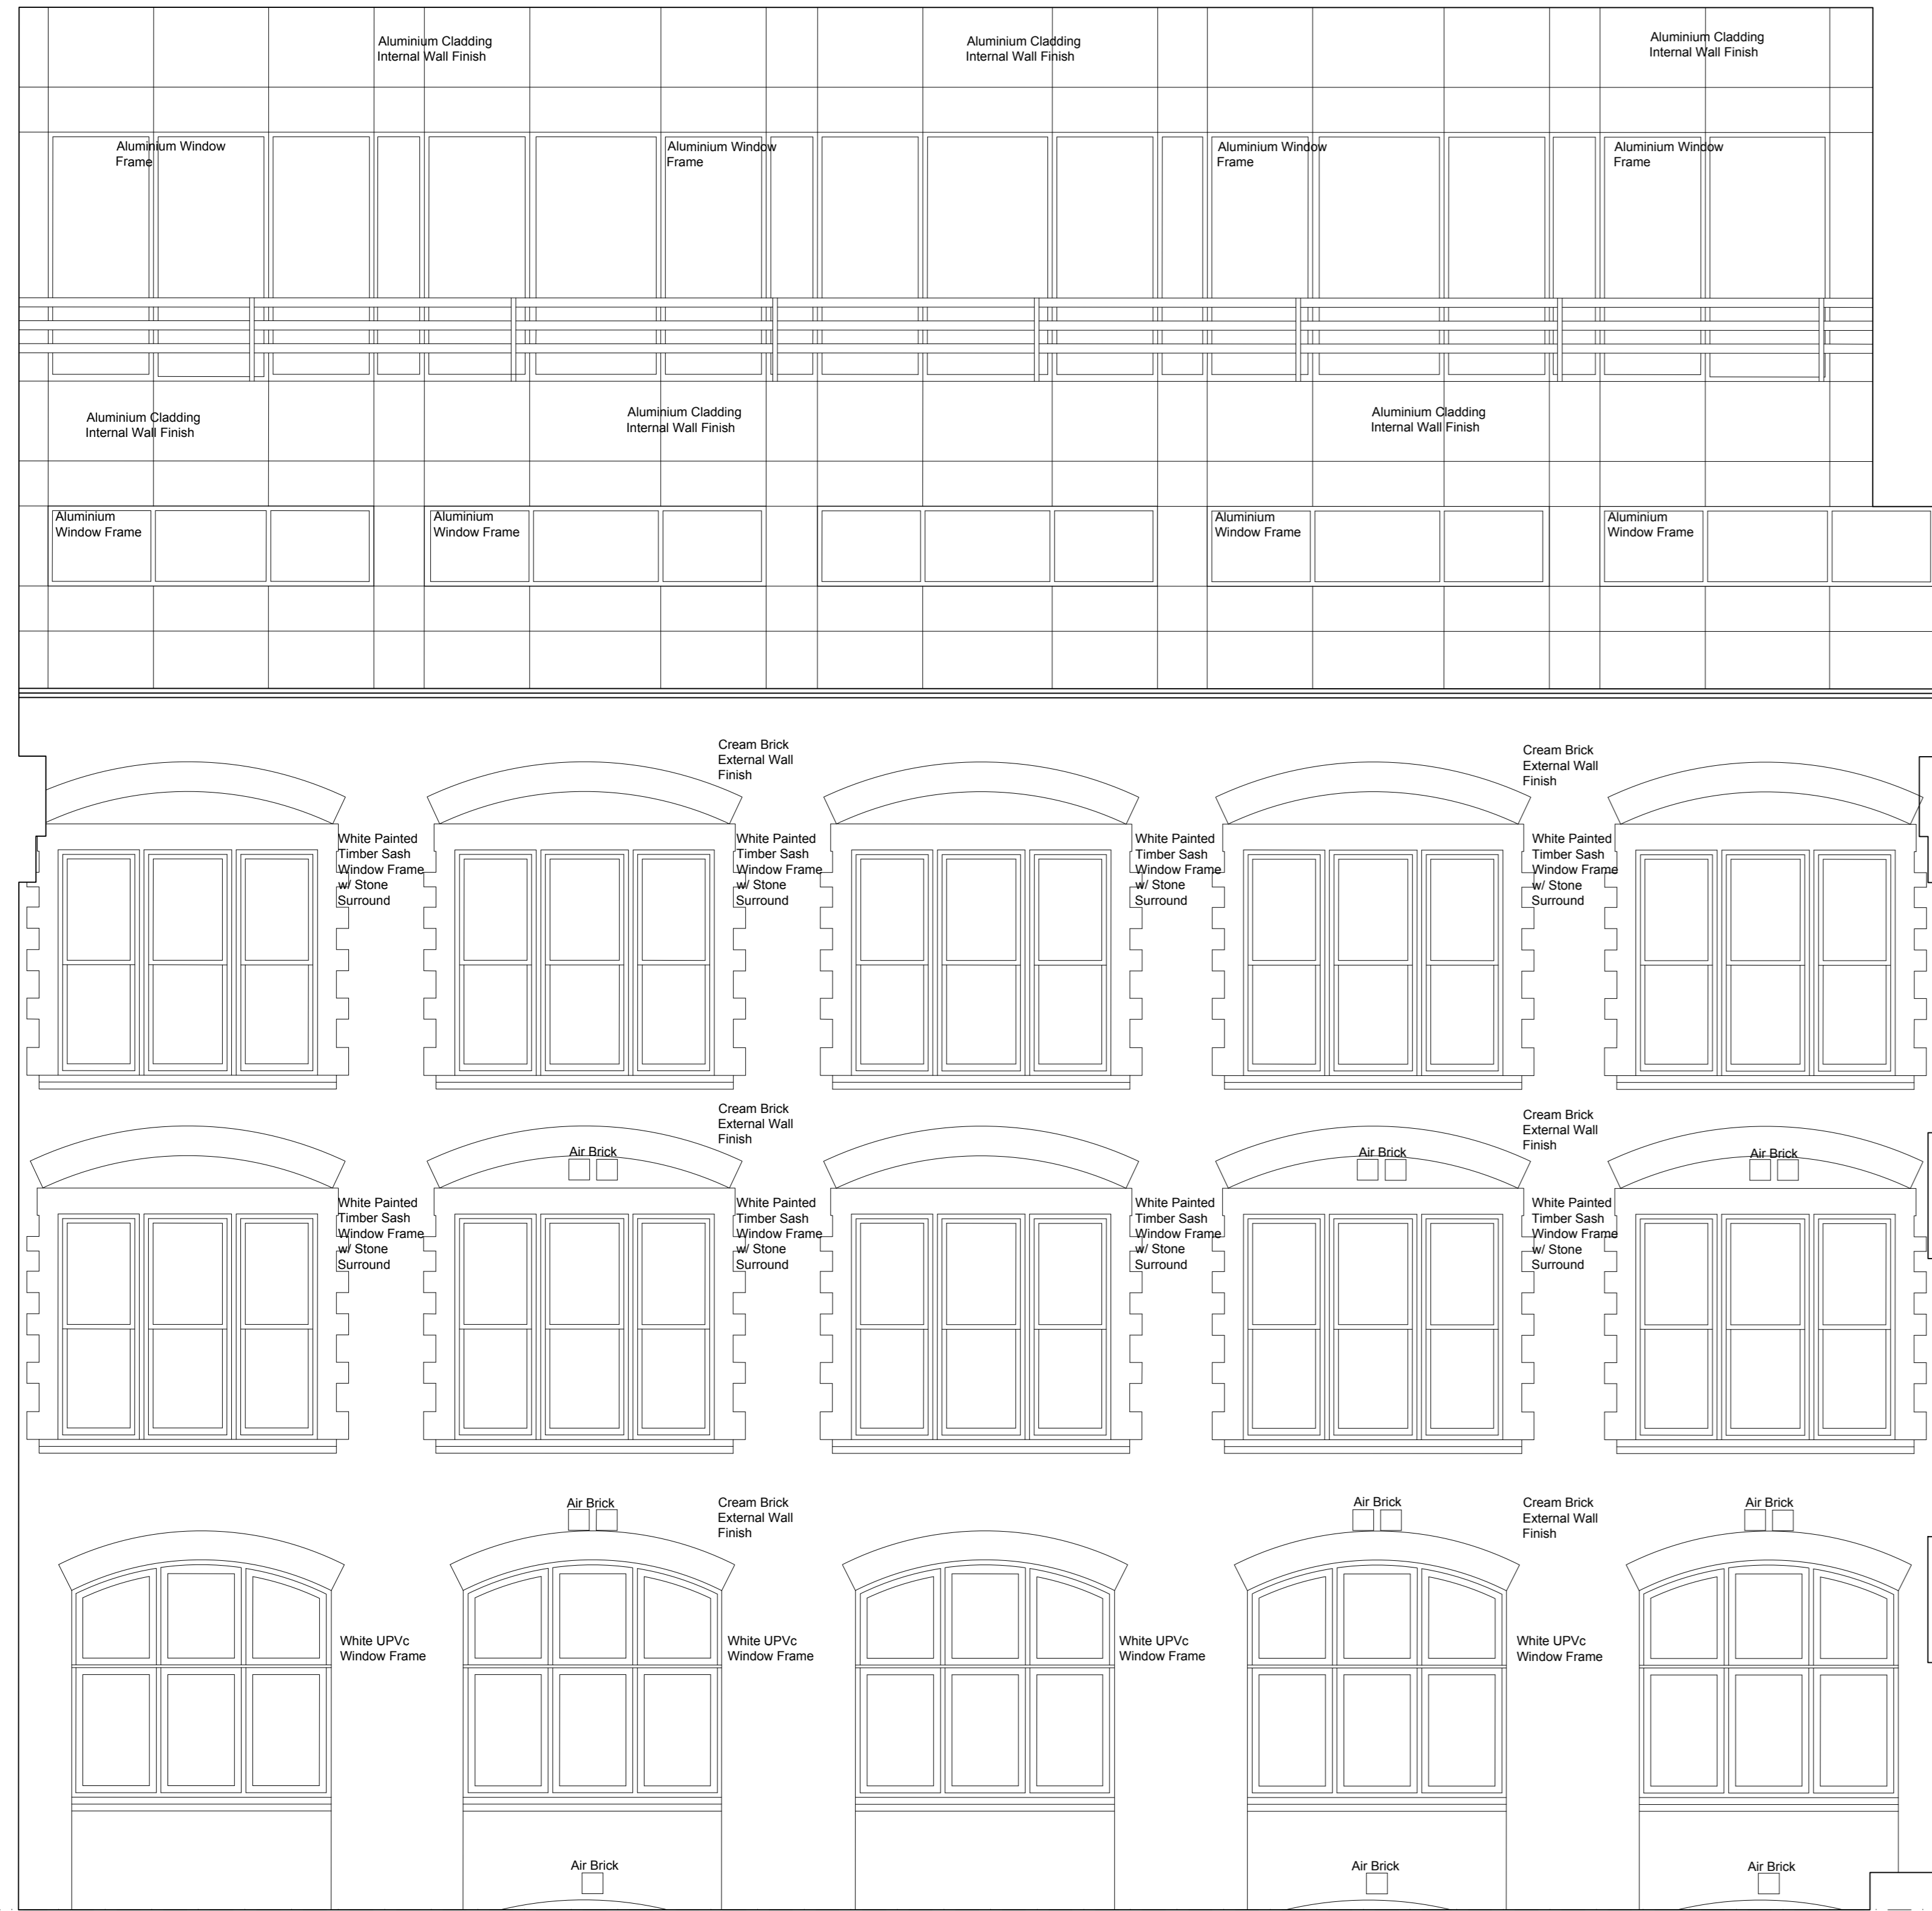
Aluminium Cladding Internal Wall Finish

Aluminium Cladding Internal Wall Finish

Aluminium Cladding Internal Wall Finish

Aluminium Window Frame

Aluminium Window Frame

Aluminium Window Frame

Aluminium Window Frame

Aluminium Cladding Internal Wall Finish

Aluminium Cladding Internal Wall Finish

Aluminium Cladding Internal Wall Finish

Aluminium Window Frame

Aluminium Window Frame

Aluminium Window Frame

Aluminium Window Frame

Cream Brick External Wall Finish

Cream Brick External Wall Finish

White Painted Timber Sash Window Frame w/ Stone Surround

White Painted Timber Sash Window Frame w/ Stone Surround

White Painted Timber Sash Window Frame w/ Stone Surround

White Painted Timber Sash Window Frame w/ Stone Surround

Cream Brick External Wall Finish

Cream Brick External Wall Finish

Air Brick

Air Brick

Air Brick

White Painted Timber Sash Window Frame w/ Stone Surround

White Painted Timber Sash Window Frame w/ Stone Surround

White Painted Timber Sash Window Frame w/ Stone Surround

White Painted Timber Sash Window Frame w/ Stone Surround

Air Brick

Cream Brick External Wall Finish

Air Brick

Cream Brick External Wall Finish

Air Brick

White UPVc Window Frame

White UPVc Window Frame

White UPVc Window Frame

White UPVc Window Frame

Air Brick

Air Brick

Air Brick